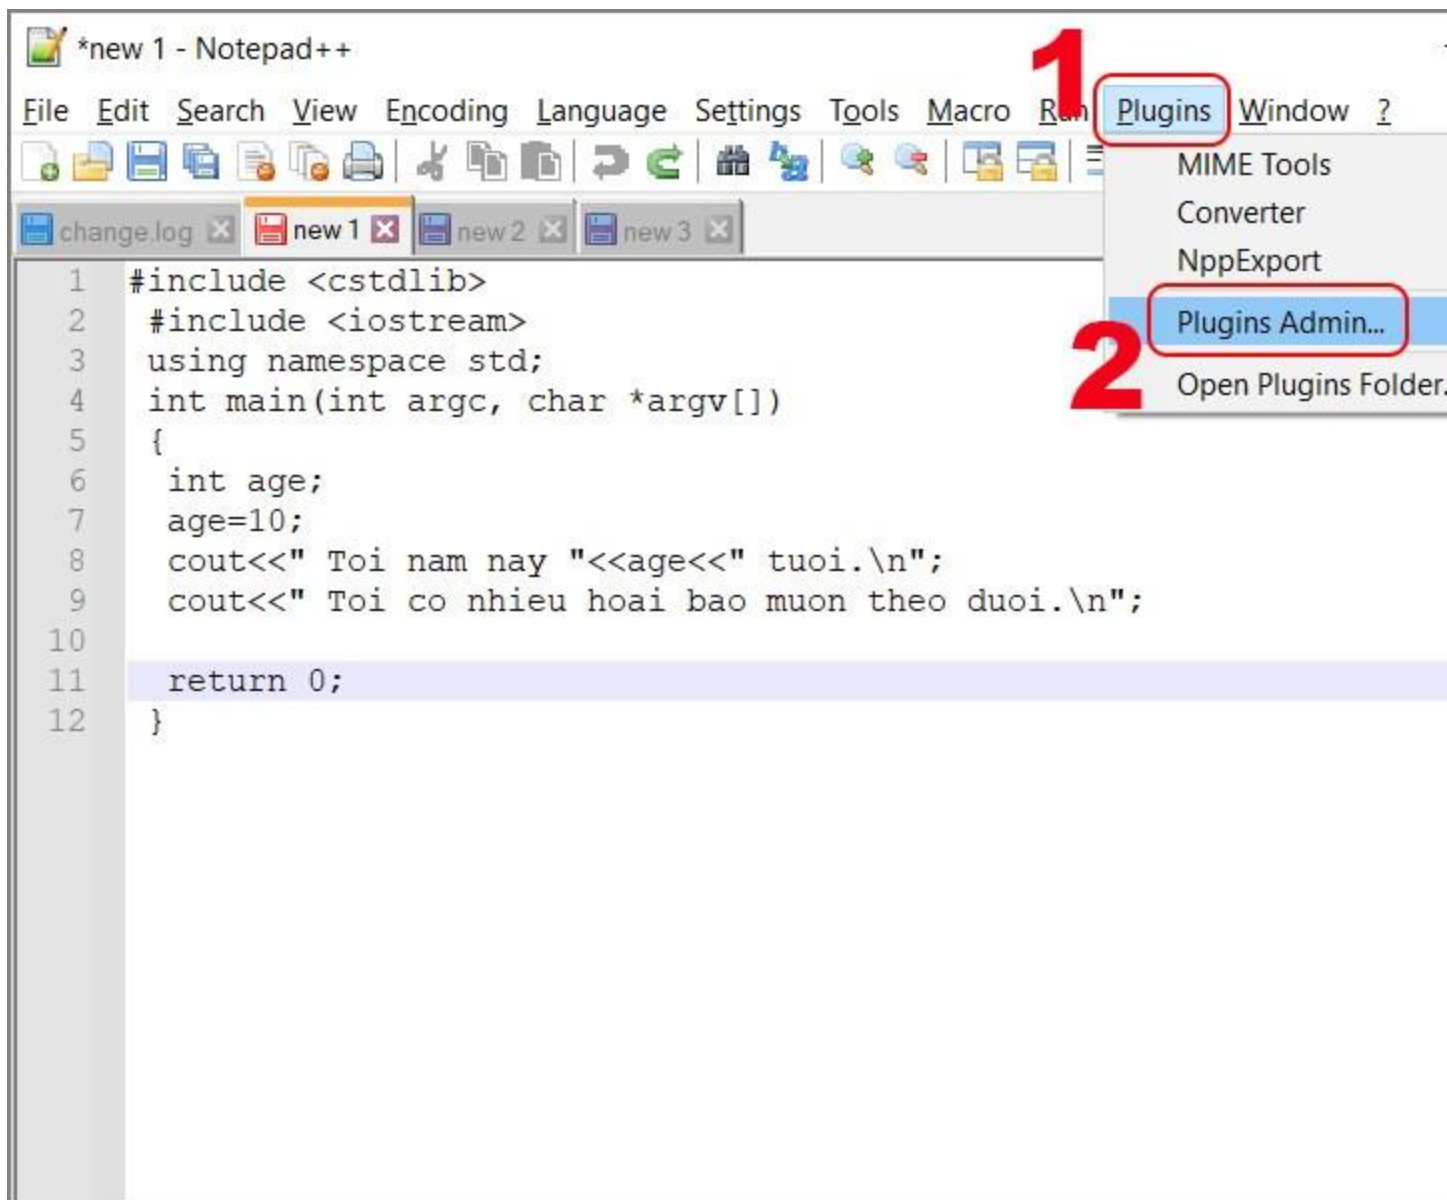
*new 1 - Notepad++

File Edit Search View Encoding Language Settings Tools Macro Run Plugins Window ?

1

MIME Tools
Converter
NppExport
Plugins Admin...
Open Plugins Folder.

2

change.log new 1 new 2 new 3

1 #include <cstdlib>
2 #include <iostream>
3 using namespace std;
4 int main(int argc, char *argv[])
5 {
6 int age;
7 age=10;
8 cout<<" Toi nam nay "<<age<<" tuoi.\n";
9 cout<<" Toi co nhieu hoai bao muon theo duoi.\n";
10
11 return 0;
12 }